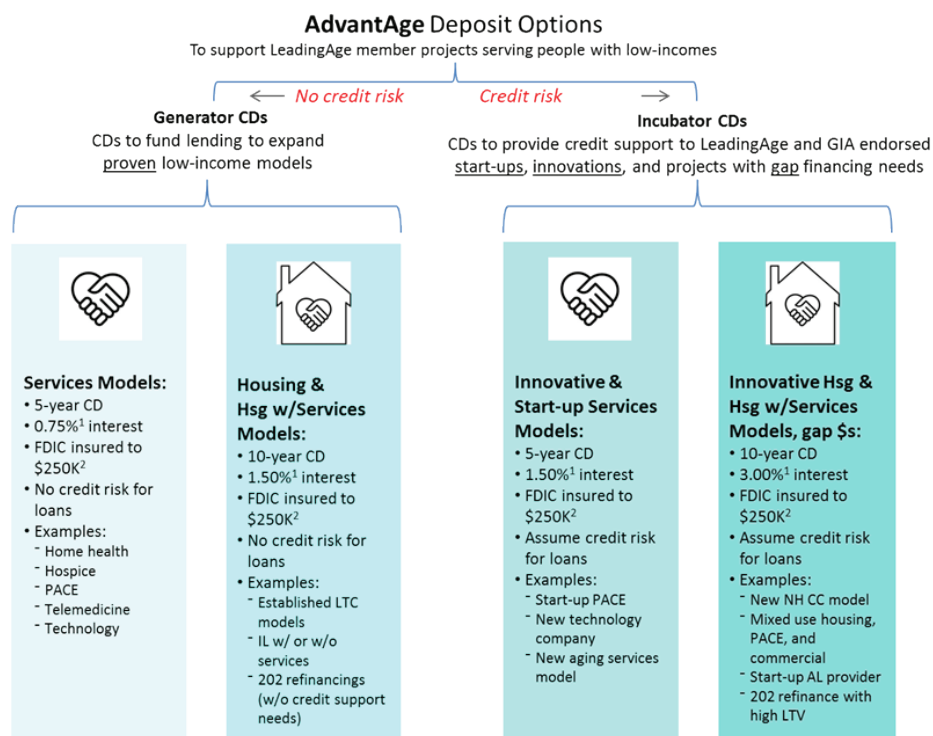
**AdvantAge** Deposit Options

To support LeadingAge member projects serving people with low-incomes

← No credit risk Credit risk →

**Generator CDs**

CDs to fund lending to expand proven low-income models

**Incubator CDs**

CDs to provide credit support to LeadingAge and GIA endorsed start-ups, innovations, and projects with gap financing needs

**Services Models:**
- 5-year CD
- 0.75%$^1$ interest
- FDIC insured to $250K^2$
- No credit risk for loans
- Examples:
  - Home health
  - Hospice
  - PACE
  - Telemedicine
  - Technology

**Housing & Hsg w/Services Models:**
- 10-year CD
- 1.50%$^1$ interest
- FDIC insured to $250K^2$
- No credit risk for loans
- Examples:
  - Established LTC models
  - IL w/ or w/o services
  - 202 refinancings (w/o credit support needs)

**Innovative & Start-up Services Models:**
- 5-year CD
- 1.50%$^1$ interest
- FDIC insured to $250K^2$
- Assume credit risk for loans
- Examples:
  - Start-up PACE
  - New technology company
  - New aging services model

**Innovative Hsg & Hsg w/Services Models, gap $s:**
- 10-year CD
- 3.00%$^1$ interest
- FDIC insured to $250K^2$
- Assume credit risk for loans
- Examples:
  - New NH CC model
  - Mixed use housing, PACE, and commercial
  - Start-up AL provider
  - 202 refinance with high LTV